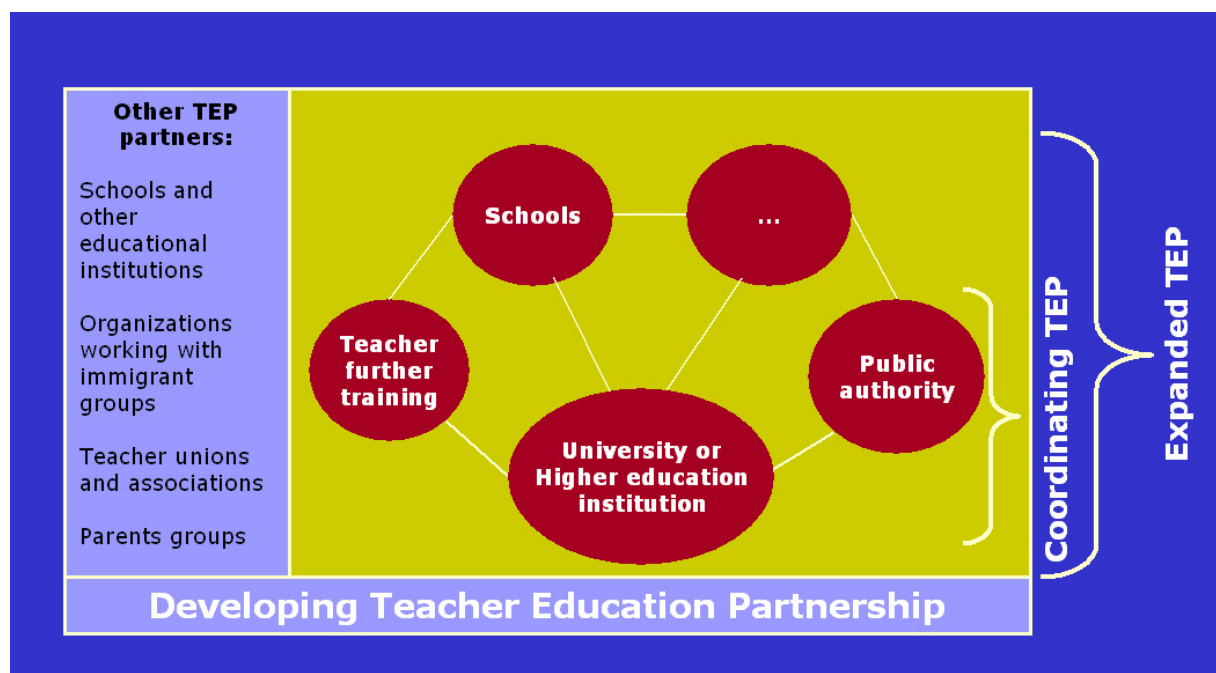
Other TEP partners:

Schools and other educational institutions

Organizations working with immigrant groups

Teacher unions and associations

Parents groups

Schools

...

Teacher further training

Public authority

University or Higher education institution

Coordinating TEP

Expanded TEP

Developing Teacher Education Partnership